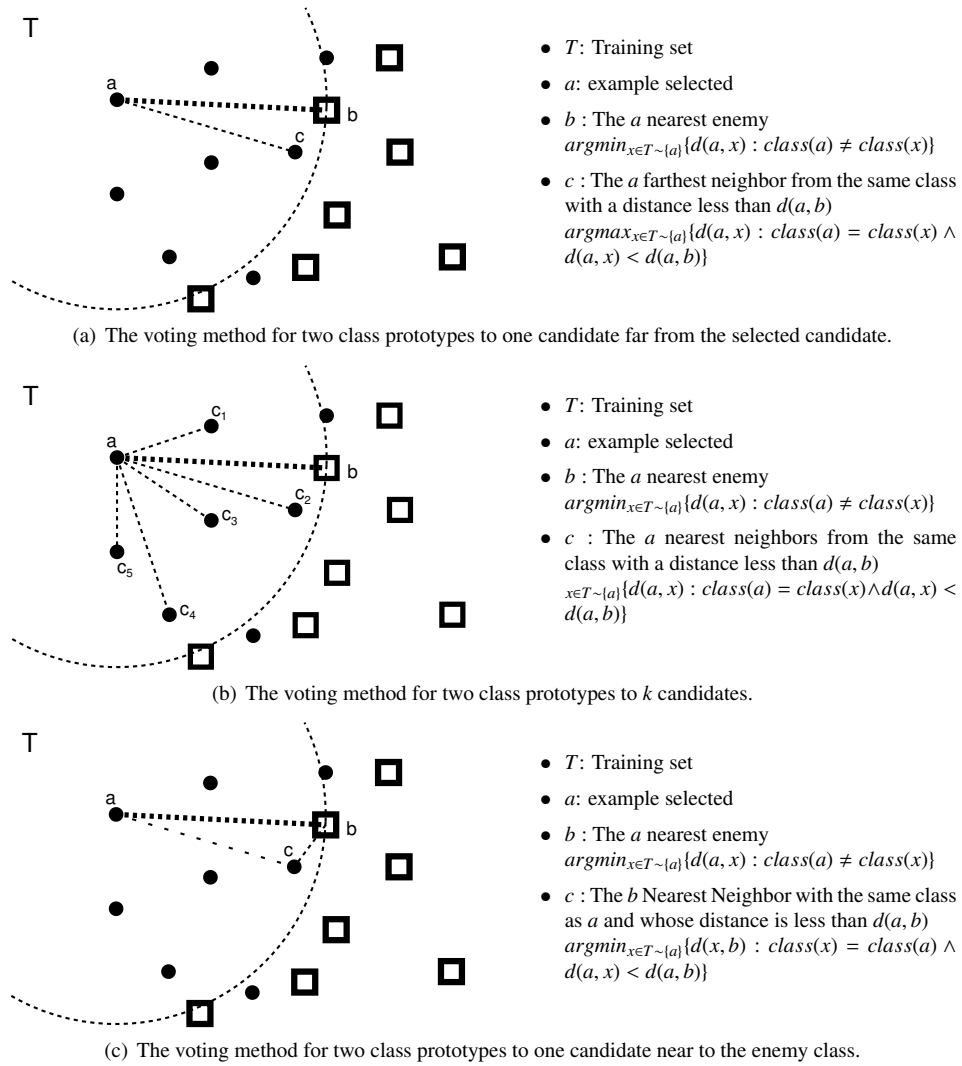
T

a

b

c

- $T$: Training set
- $a$: example selected
- $b$ : The $a$ nearest enemy $argmin_{x \in T \sim \{a\}}\{d(a,x) : class(a) \neq class(x)\}$
- $c$ : The $a$ farthest neighbor from the same class with a distance less than $d(a,b)$ $argmax_{x \in T \sim \{a\}}\{d(a,x) : class(a) = class(x) \wedge d(a,x) < d(a,b)\}$

(a) The voting method for two class prototypes to one candidate far from the selected candidate.

T

a

$c_1$

b

$c_2$

$c_3$

$c_5$

$c_4$

- $T$: Training set
- $a$: example selected
- $b$ : The $a$ nearest enemy $argmin_{x \in T \sim \{a\}}\{d(a,x) : class(a) \neq class(x)\}$
- $c$ : The $a$ nearest neighbors from the same class with a distance less than $d(a,b)$ $_{x \in T \sim \{a\}}\{d(a,x) : class(a) = class(x) \wedge d(a,x) < d(a,b)\}$

(b) The voting method for two class prototypes to $k$ candidates.

T

a

b

c

- $T$: Training set
- $a$: example selected
- $b$ : The $a$ nearest enemy $argmin_{x \in T \sim \{a\}}\{d(a,x) : class(a) \neq class(x)\}$
- $c$ : The $b$ Nearest Neighbor with the same class as $a$ and whose distance is less than $d(a,b)$ $argmin_{x \in T \sim \{a\}}\{d(x,b) : class(x) = class(a) \wedge d(a,x) < d(a,b)\}$

(c) The voting method for two class prototypes to one candidate near to the enemy class.